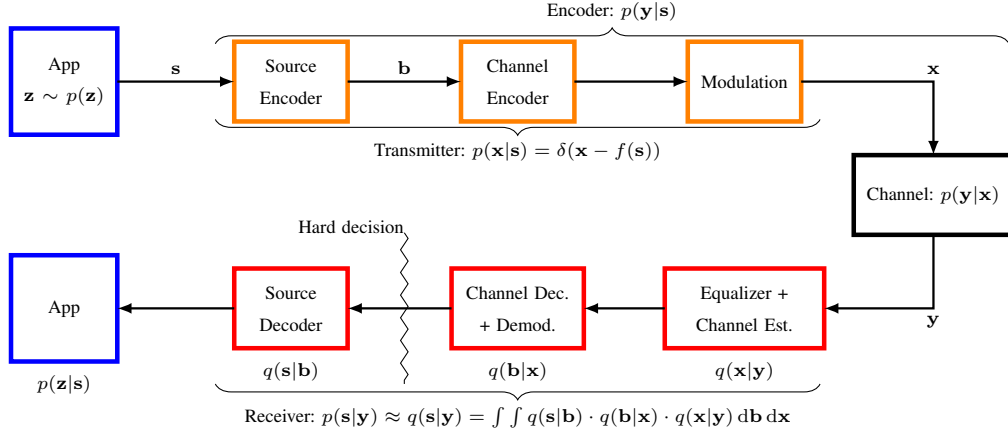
Encoder: $p(\mathbf{y}|\mathbf{s})$

App
$\mathbf{z} \sim p(\mathbf{z})$

$\mathbf{s}$

Source Encoder

$\mathbf{b}$

Channel Encoder

Modulation

$\mathbf{x}$

Transmitter: $p(\mathbf{x}|\mathbf{s}) = \delta(\mathbf{x} - f(\mathbf{s}))$

Channel: $p(\mathbf{y}|\mathbf{x})$

Hard decision

App

$p(\mathbf{z}|\mathbf{s})$

Source Decoder

$q(\mathbf{s}|\mathbf{b})$

Channel Dec. + Demod.

$q(\mathbf{b}|\mathbf{x})$

Equalizer + Channel Est.

$q(\mathbf{x}|\mathbf{y})$

$\mathbf{y}$

Receiver: $p(\mathbf{s}|\mathbf{y}) \approx q(\mathbf{s}|\mathbf{y}) = \int\int q(\mathbf{s}|\mathbf{b}) \cdot q(\mathbf{b}|\mathbf{x}) \cdot q(\mathbf{x}|\mathbf{y})\, \mathrm{d}\mathbf{b}\, \mathrm{d}\mathbf{x}$